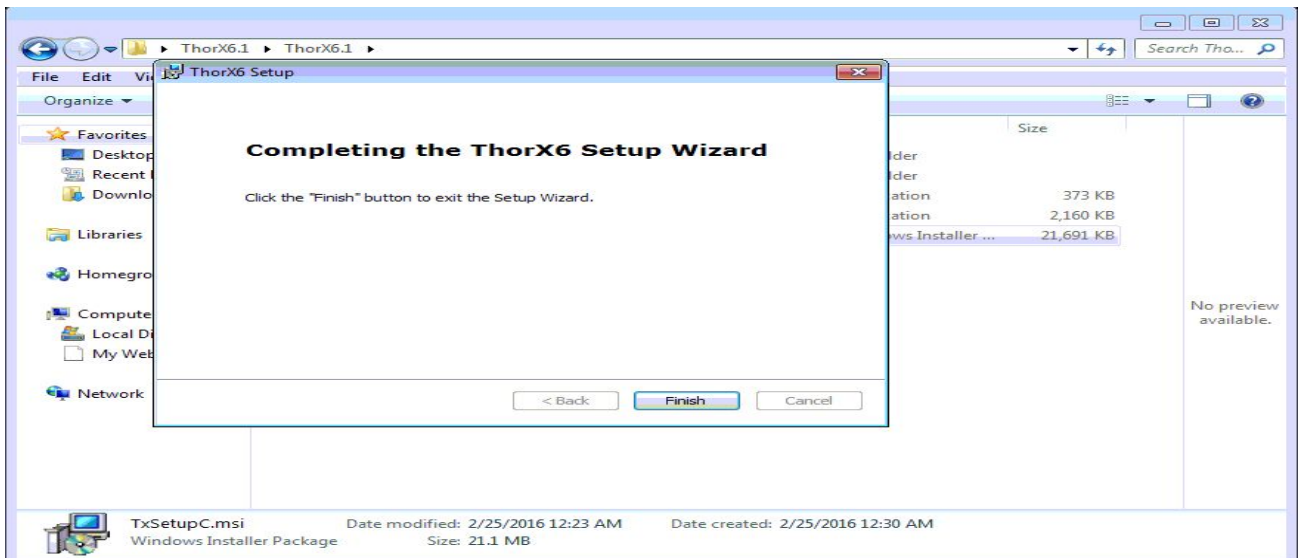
▸ ThorX6.1 ▸ ThorX6.1 ▸

Search Tho...

File Edit Vi

Organize ▾

ThorX6 Setup

Completing the ThorX6 Setup Wizard

Click the "Finish" button to exit the Setup Wizard.

< Back

Finish

Cancel

Favorites
Desktop
Recent
Downlo

Libraries

Homegro

Compute
Local Di
My Web

Network

Size

lder
lder
ation 373 KB
ation 2,160 KB
ws Installer ... 21,691 KB

No preview available.

TxSetupC.msi
Windows Installer Package
Date modified: 2/25/2016 12:23 AM
Size: 21.1 MB
Date created: 2/25/2016 12:30 AM